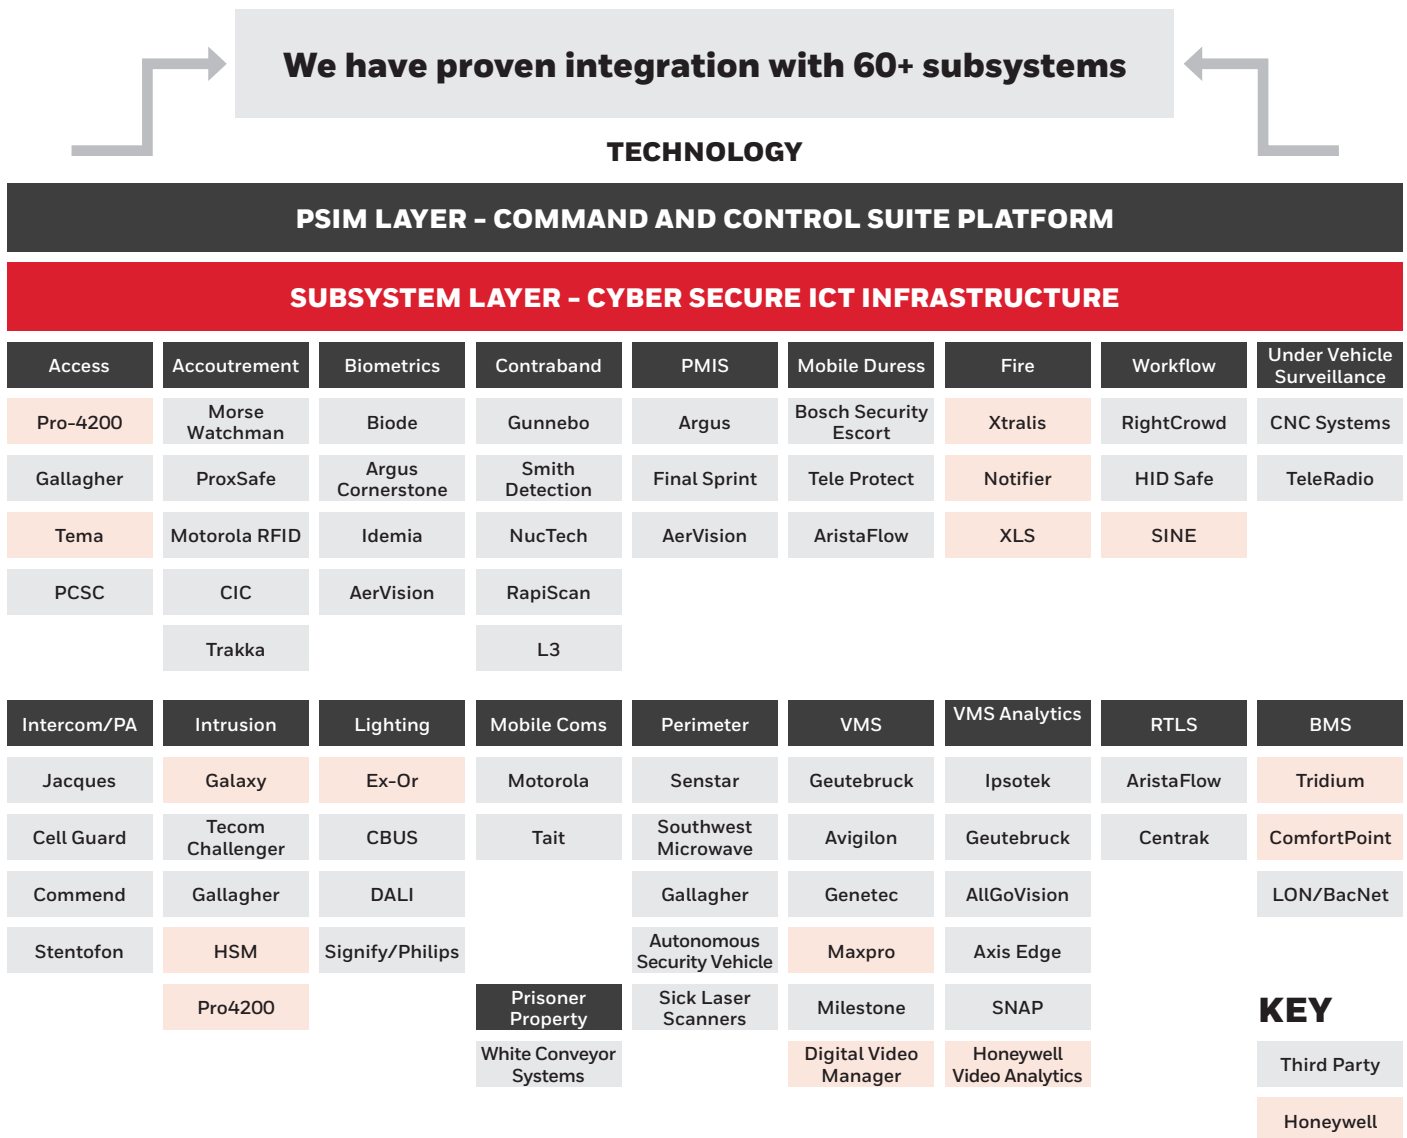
We have proven integration with 60+ subsystems

TECHNOLOGY

PSIM LAYER – COMMAND AND CONTROL SUITE PLATFORM

SUBSYSTEM LAYER – CYBER SECURE ICT INFRASTRUCTURE

| Access | Accoutrement | Biometrics | Contraband | PMIS | Mobile Duress | Fire | Workflow | Under Vehicle Surveillance |
|---|---|---|---|---|---|---|---|---|
| Pro-4200 | Morse Watchman | Biode | Gunnebo | Argus | Bosch Security Escort | Xtralis | RightCrowd | CNC Systems |
| Gallagher | ProxSafe | Argus Cornerstone | Smith Detection | Final Sprint | Tele Protect | Notifier | HID Safe | TeleRadio |
| Tema | Motorola RFID | Idemia | NucTech | AerVision | AristaFlow | XLS | SINE | |
| PCSC | CIC | AerVision | RapiScan | | | | | |
| | Trakka | | L3 | | | | | |

| Intercom/PA | Intrusion | Lighting | Mobile Coms | Perimeter | VMS | VMS Analytics | RTLS | BMS |
|---|---|---|---|---|---|---|---|---|
| Jacques | Galaxy | Ex-Or | Motorola | Senstar | Geutebruck | Ipsotek | AristaFlow | Tridium |
| Cell Guard | Tecom Challenger | CBUS | Tait | Southwest Microwave | Avigilon | Geutebruck | Centrak | ComfortPoint |
| Commend | Gallagher | DALI | | Gallagher | Genetec | AllGoVision | | LON/BacNet |
| Stentofon | HSM | Signify/Philips | | Autonomous Security Vehicle | Maxpro | Axis Edge | | |
| | Pro4200 | | Prisoner Property | Sick Laser Scanners | Milestone | SNAP | | |
| | | | White Conveyor Systems | | Digital Video Manager | Honeywell Video Analytics | | |

KEY
Third Party
Honeywell